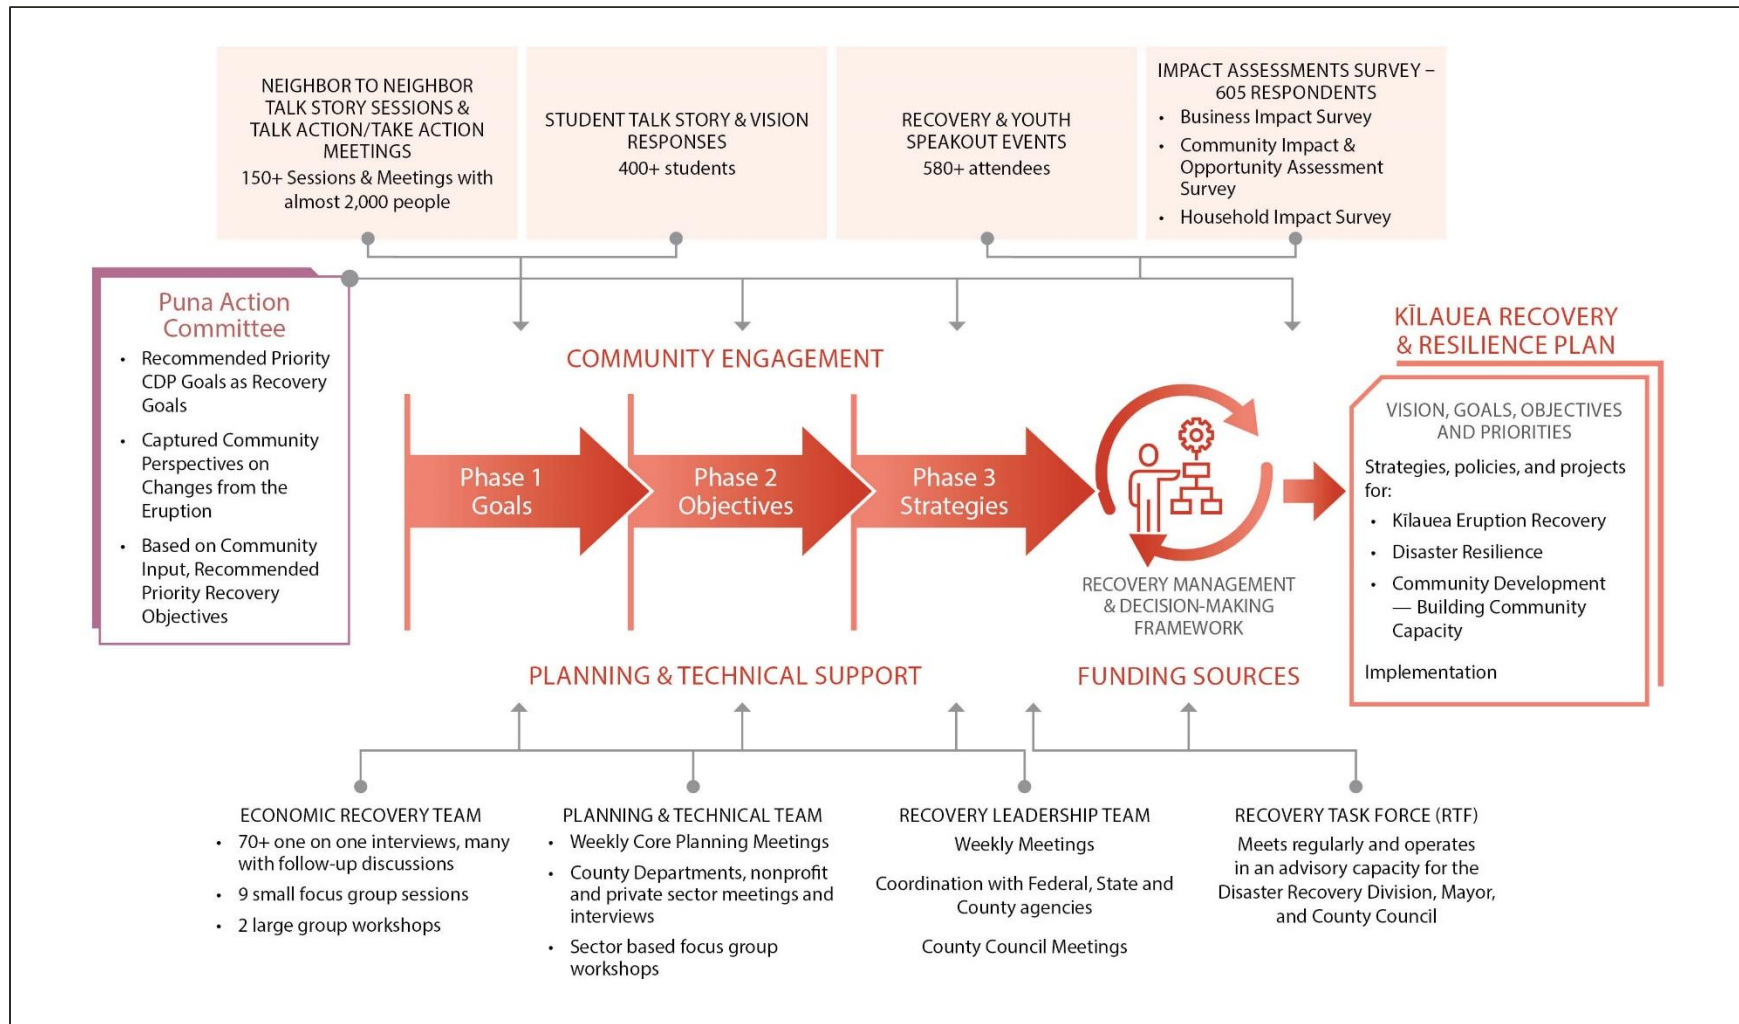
NEIGHBOR TO NEIGHBOR TALK STORY SESSIONS & TALK ACTION/TAKE ACTION MEETINGS
150+ Sessions & Meetings with almost 2,000 people

STUDENT TALK STORY & VISION RESPONSES
400+ students

RECOVERY & YOUTH SPEAKOUT EVENTS
580+ attendees

IMPACT ASSESSMENTS SURVEY – 605 RESPONDENTS
• Business Impact Survey
• Community Impact & Opportunity Assessment Survey
• Household Impact Survey

Puna Action Committee
• Recommended Priority CDP Goals as Recovery Goals
• Captured Community Perspectives on Changes from the Eruption
• Based on Community Input, Recommended Priority Recovery Objectives

COMMUNITY ENGAGEMENT

Phase 1 Goals
Phase 2 Objectives
Phase 3 Strategies

RECOVERY MANAGEMENT & DECISION-MAKING FRAMEWORK

KĪLAUEA RECOVERY & RESILIENCE PLAN

VISION, GOALS, OBJECTIVES AND PRIORITIES
Strategies, policies, and projects for:
• Kīlauea Eruption Recovery
• Disaster Resilience
• Community Development — Building Community Capacity
Implementation

PLANNING & TECHNICAL SUPPORT

FUNDING SOURCES

ECONOMIC RECOVERY TEAM
• 70+ one on one interviews, many with follow-up discussions
• 9 small focus group sessions
• 2 large group workshops

PLANNING & TECHNICAL TEAM
• Weekly Core Planning Meetings
• County Departments, nonprofit and private sector meetings and interviews
• Sector based focus group workshops

RECOVERY LEADERSHIP TEAM
Weekly Meetings
Coordination with Federal, State and County agencies
County Council Meetings

RECOVERY TASK FORCE (RTF)
Meets regularly and operates in an advisory capacity for the Disaster Recovery Division, Mayor, and County Council